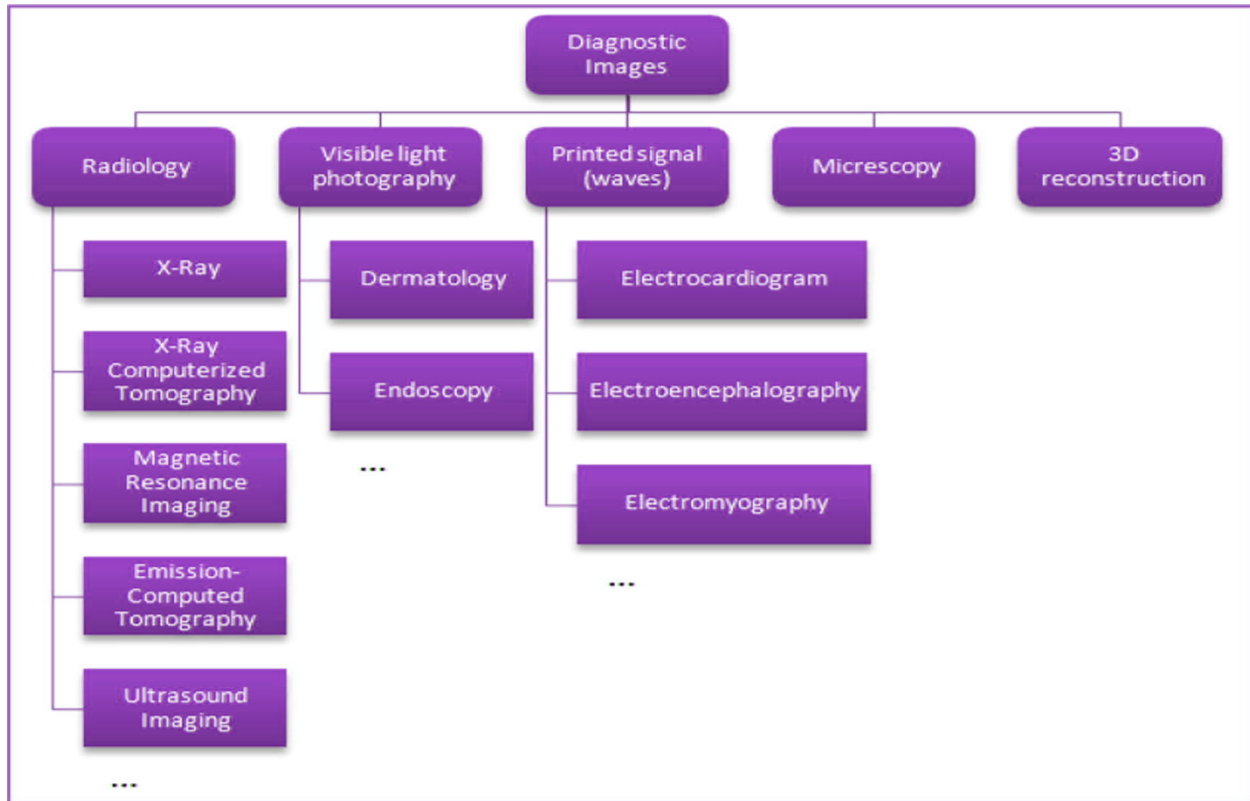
Diagnostic Images

Radiology

X-Ray

X-Ray Computerized Tomography

Magnetic Resonance Imaging

Emission-Computed Tomography

Ultrasound Imaging

...

Visible light photography

Dermatology

Endoscopy

...

Printed signal (waves)

Electrocardiogram

Electroencephalography

Electromyography

...

Micrescopy

3D reconstruction